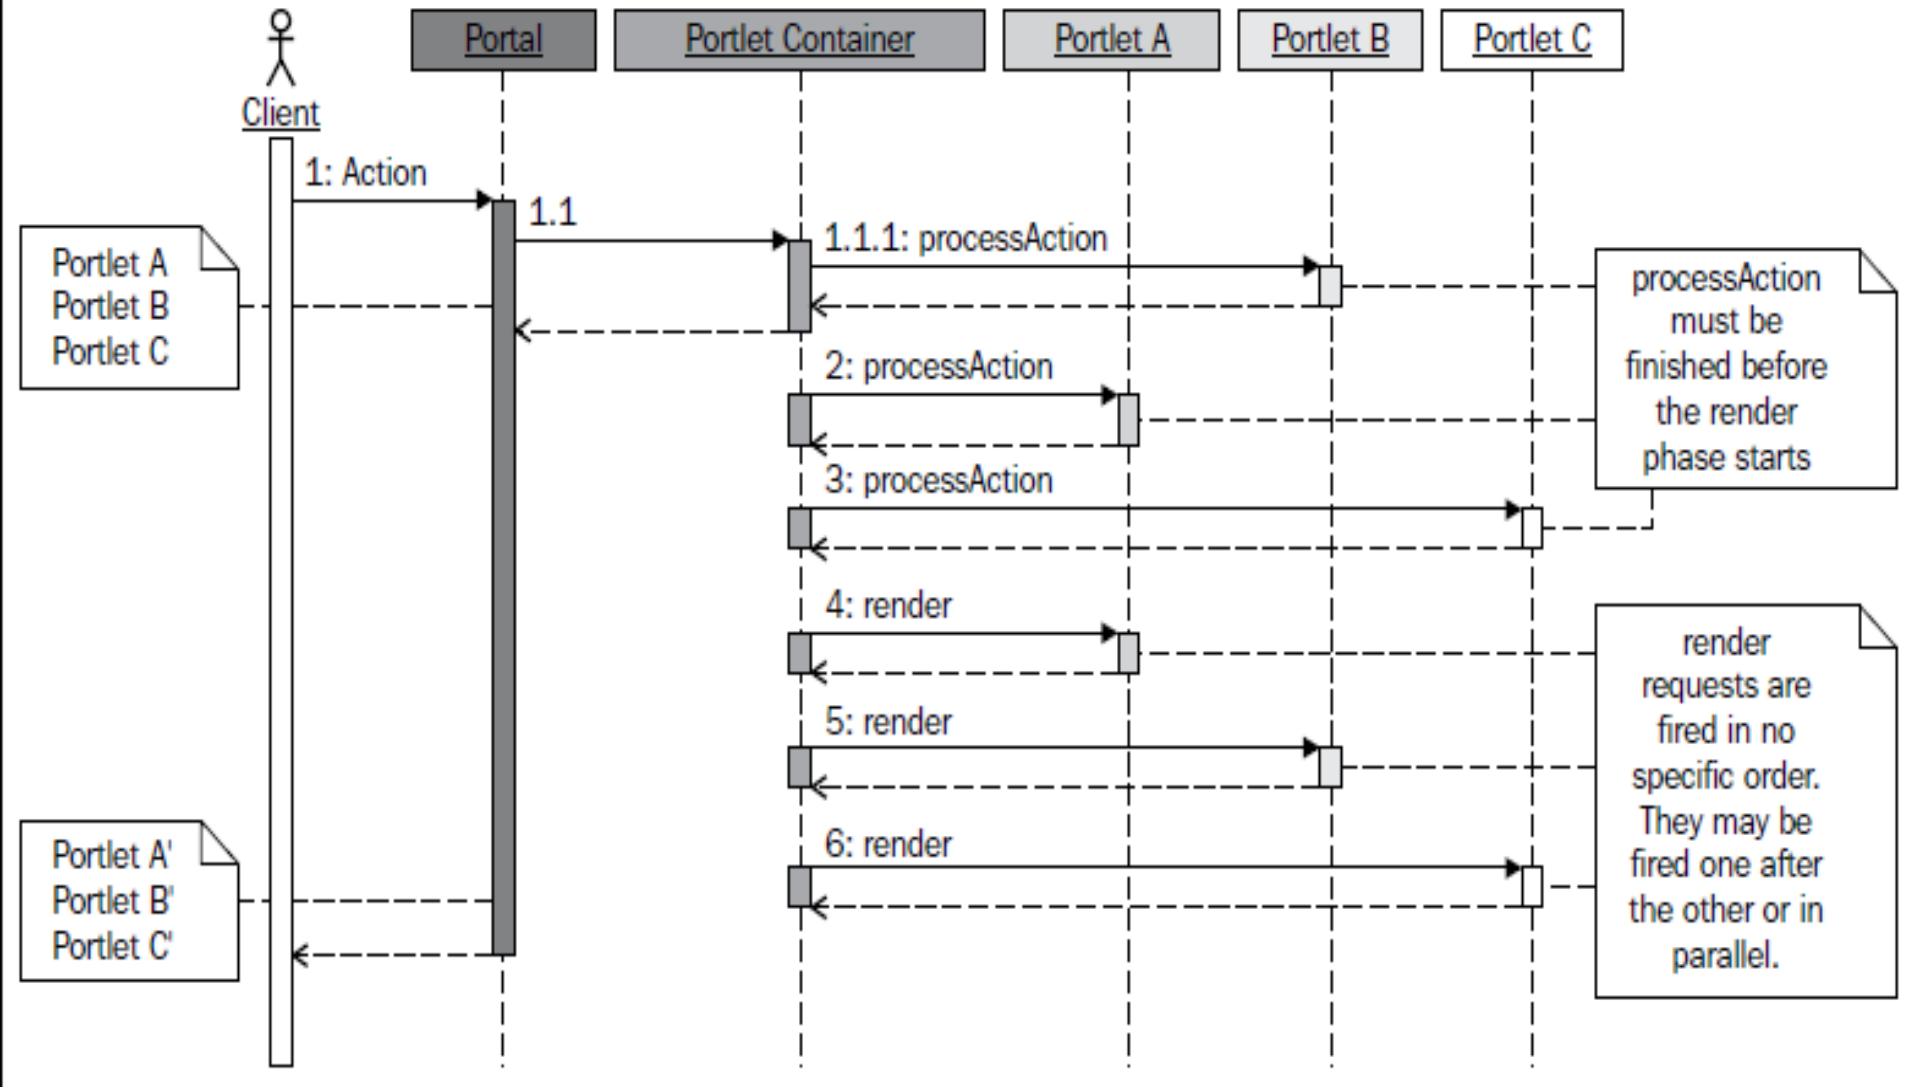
Portal
Portlet Container
Portlet A
Portlet B
Portlet C
Client

1: Action
1.1
1.1.1: processAction

Portlet A
Portlet B
Portlet C

processAction must be finished before the render phase starts

2: processAction
3: processAction
4: render
5: render
6: render

render requests are fired in no specific order. They may be fired one after the other or in parallel.

Portlet A'
Portlet B'
Portlet C'